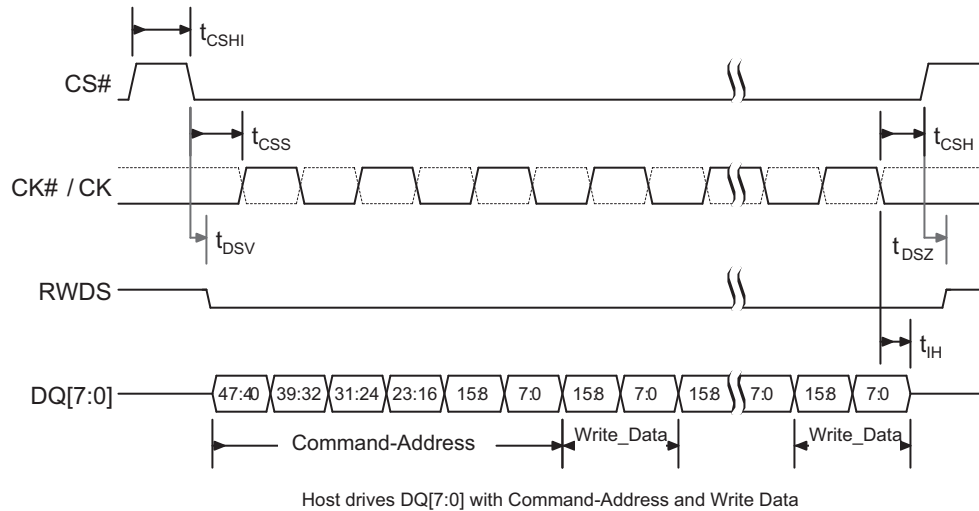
$t_{CSHI}$

CS#

$t_{CSS}$

$t_{CSH}$

CK# / CK

$t_{DSV}$

$t_{DSZ}$

RWDS

$t_{IH}$

DQ[7:0]

47:40 39:32 31:24 23:16 15:8 7:0 15:8 7:0 15:8 7:0 15:8 7:0

Command-Address

Write_Data

Write_Data

Host drives DQ[7:0] with Command-Address and Write Data